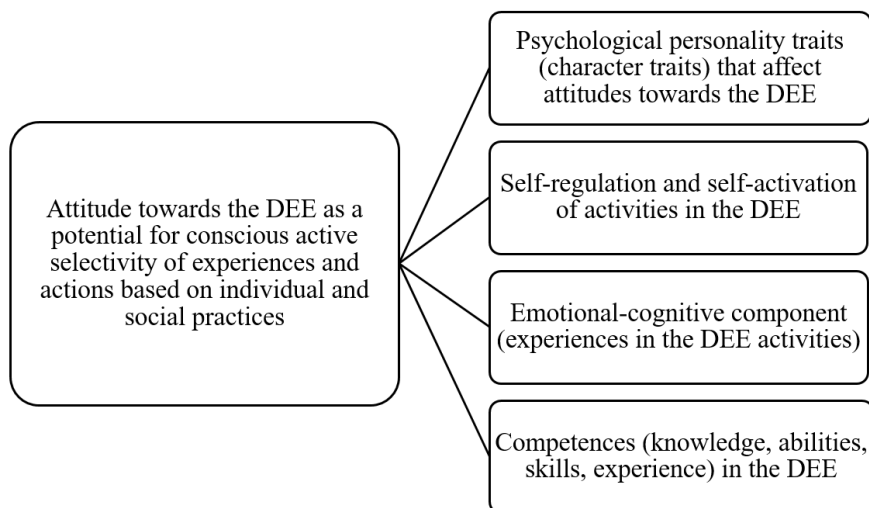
Attitude towards the DEE as a potential for conscious active selectivity of experiences and actions based on individual and social practices

Psychological personality traits (character traits) that affect attitudes towards the DEE

Self-regulation and self-activation of activities in the DEE

Emotional-cognitive component (experiences in the DEE activities)

Competences (knowledge, abilities, skills, experience) in the DEE